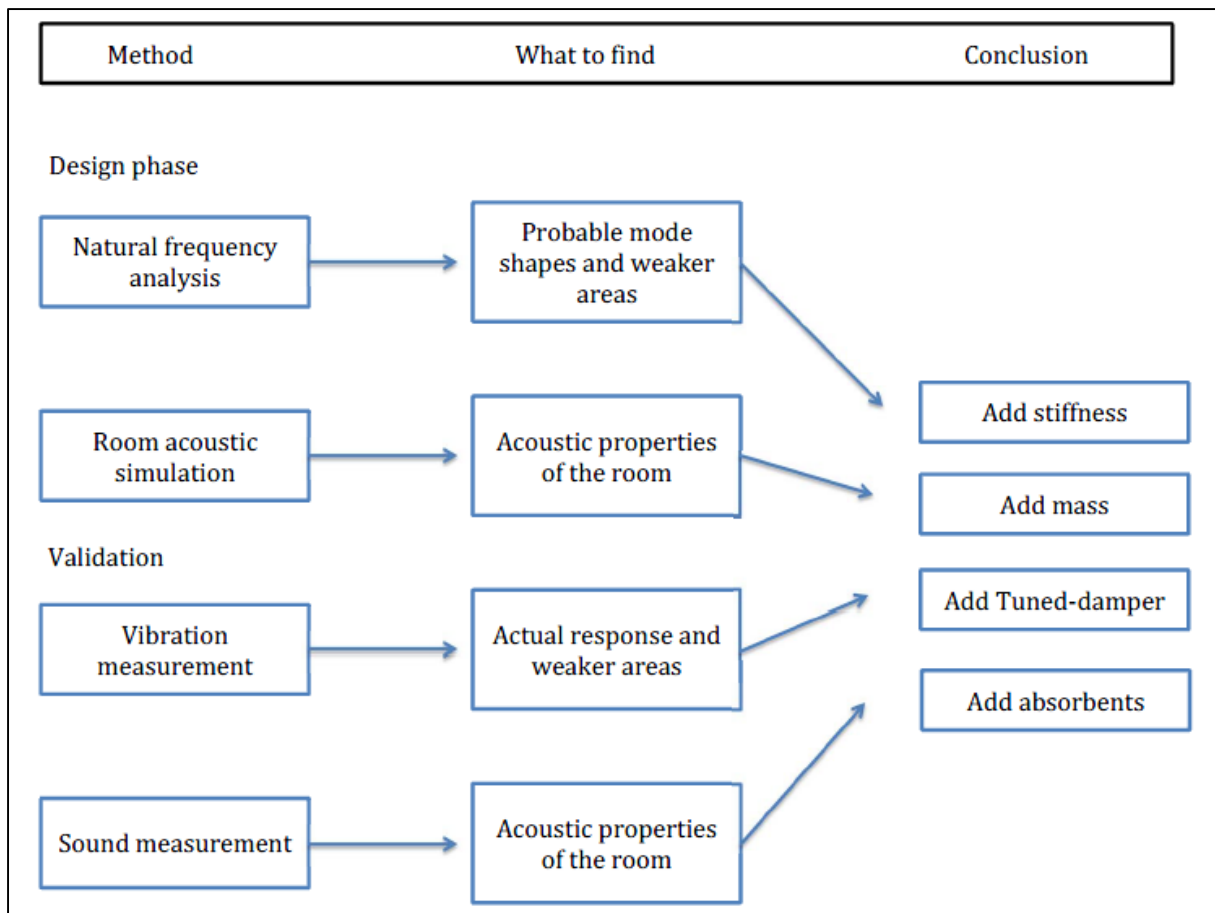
Method

What to find

Conclusion

Design phase

Natural frequency analysis

Probable mode shapes and weaker areas

Room acoustic simulation

Acoustic properties of the room

Add stiffness

Add mass

Validation

Vibration measurement

Actual response and weaker areas

Add Tuned-damper

Add absorbents

Sound measurement

Acoustic properties of the room